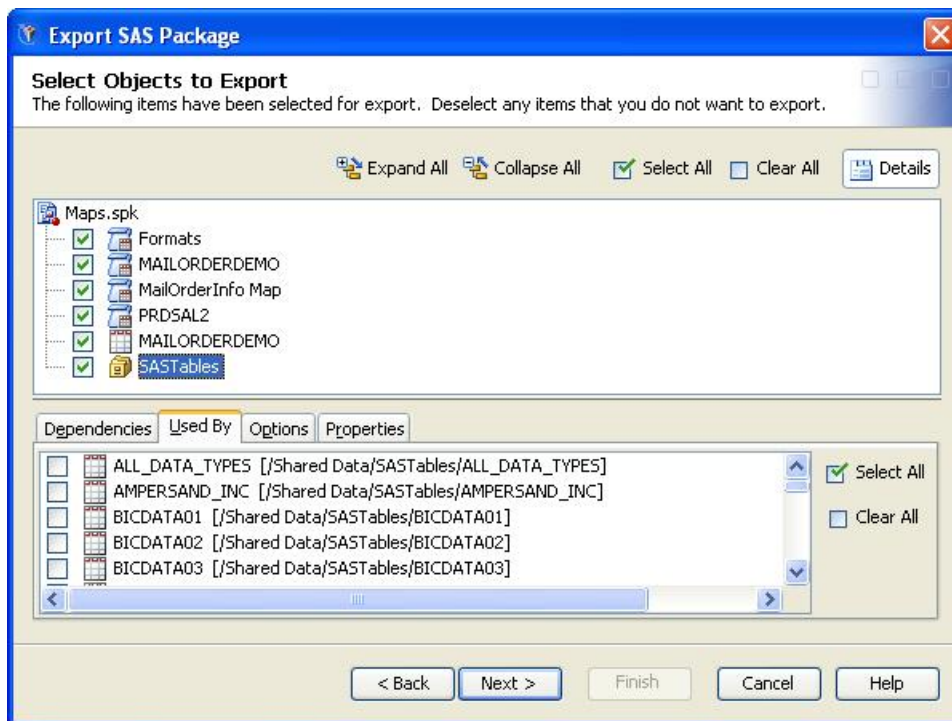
Export SAS Package

Select Objects to Export
The following items have been selected for export. Deselect any items that you do not want to export.

Expand All Collapse All Select All Clear All Details

Maps.spk
Formats
MAILORDERDEMO
MailOrderInfo Map
PRDSAL2
MAILORDERDEMO
SASTables

Dependencies Used By Options Properties

ALL_DATA_TYPES [/Shared Data/SASTables/ALL_DATA_TYPES]
AMPERSAND_INC [/Shared Data/SASTables/AMPERSAND_INC]
BICDATA01 [/Shared Data/SASTables/BICDATA01]
BICDATA02 [/Shared Data/SASTables/BICDATA02]
BICDATA03 [/Shared Data/SASTables/BICDATA03]

Select All
Clear All

< Back Next > Finish Cancel Help